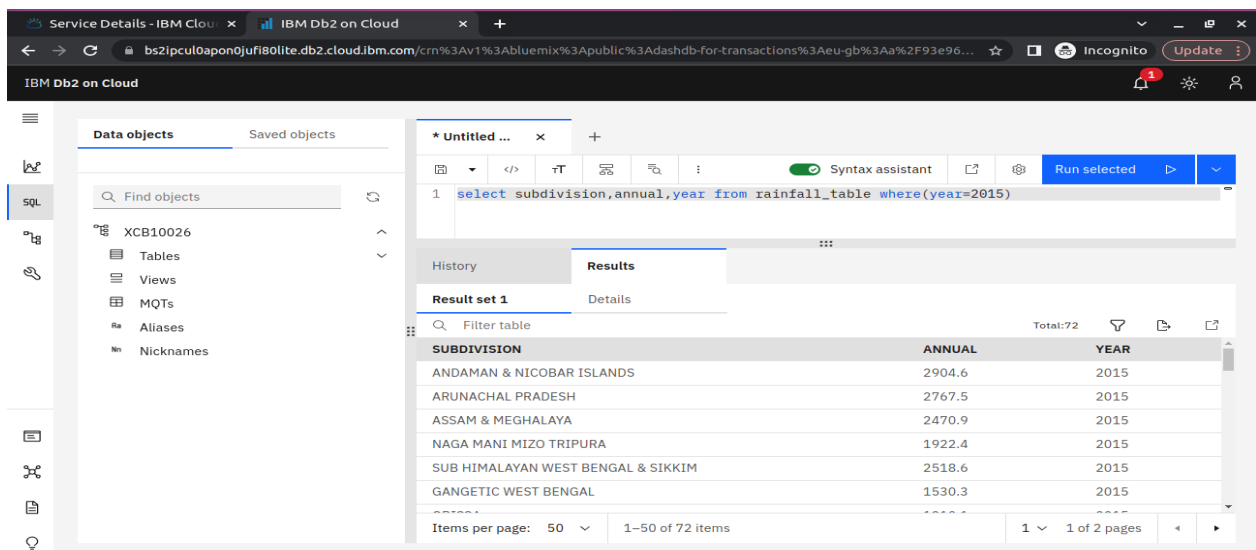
Service Details - IBM Clou ×   IBM Db2 on Cloud ×   +

bs2ipcul0apon0jufi80lite.db2.cloud.ibm.com/crn%3Av1%3Abluemix%3Apublic%3Adashdb-for-transactions%3Aeu-gb%3Aa%2F93e96...   Incognito   Update

IBM Db2 on Cloud

1

SQL

Data objects   Saved objects

Find objects

XCB10026
Tables
Views
MQTs
Aliases
Nicknames

* Untitled ...   ×   +

Syntax assistant   Run selected

1 select subdivision,annual,year from rainfall_table where(year=2015)

History   Results

Result set 1   Details

Filter table   Total:72

| SUBDIVISION | ANNUAL | YEAR |
|---|---|---|
| ANDAMAN & NICOBAR ISLANDS | 2904.6 | 2015 |
| ARUNACHAL PRADESH | 2767.5 | 2015 |
| ASSAM & MEGHALAYA | 2470.9 | 2015 |
| NAGA MANI MIZO TRIPURA | 1922.4 | 2015 |
| SUB HIMALAYAN WEST BENGAL & SIKKIM | 2518.6 | 2015 |
| GANGETIC WEST BENGAL | 1530.3 | 2015 |

Items per page: 50   1–50 of 72 items   1   1 of 2 pages